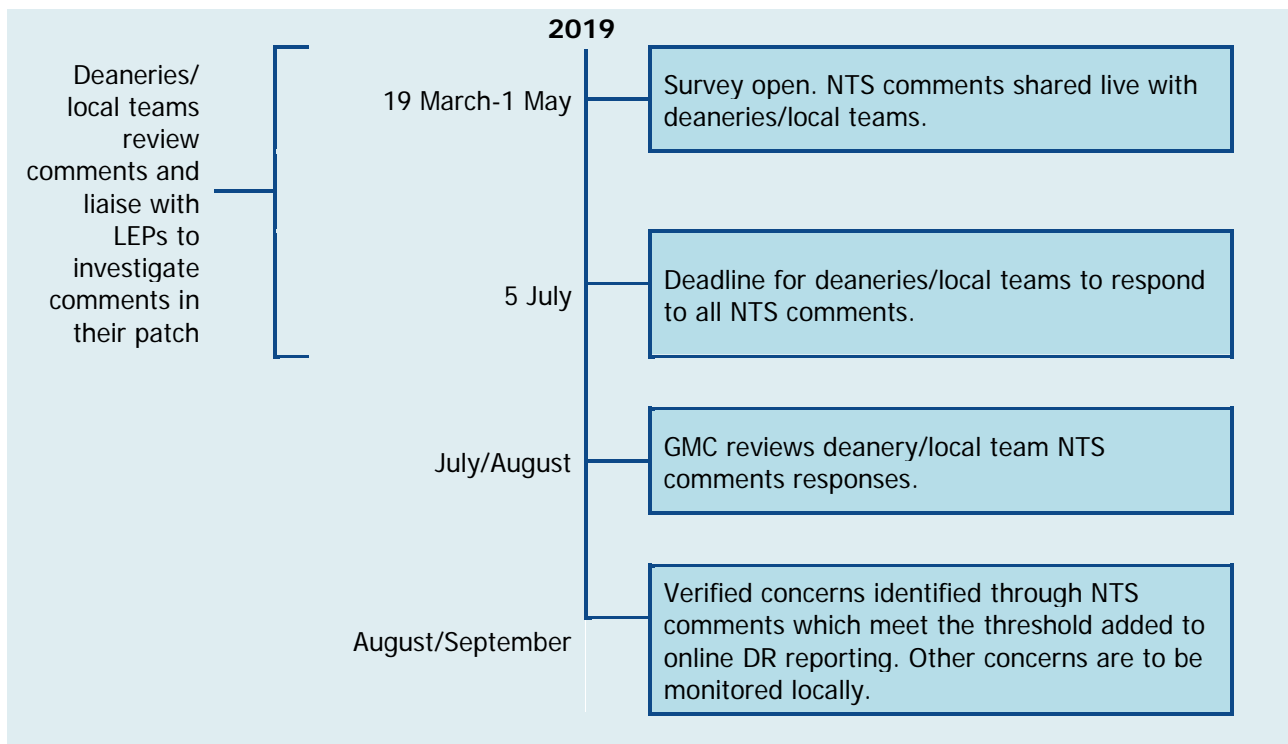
2019

Deaneries/ local teams review comments and liaise with LEPs to investigate comments in their patch

19 March-1 May

Survey open. NTS comments shared live with deaneries/local teams.

5 July

Deadline for deaneries/local teams to respond to all NTS comments.

July/August

GMC reviews deanery/local team NTS comments responses.

August/September

Verified concerns identified through NTS comments which meet the threshold added to online DR reporting. Other concerns are to be monitored locally.